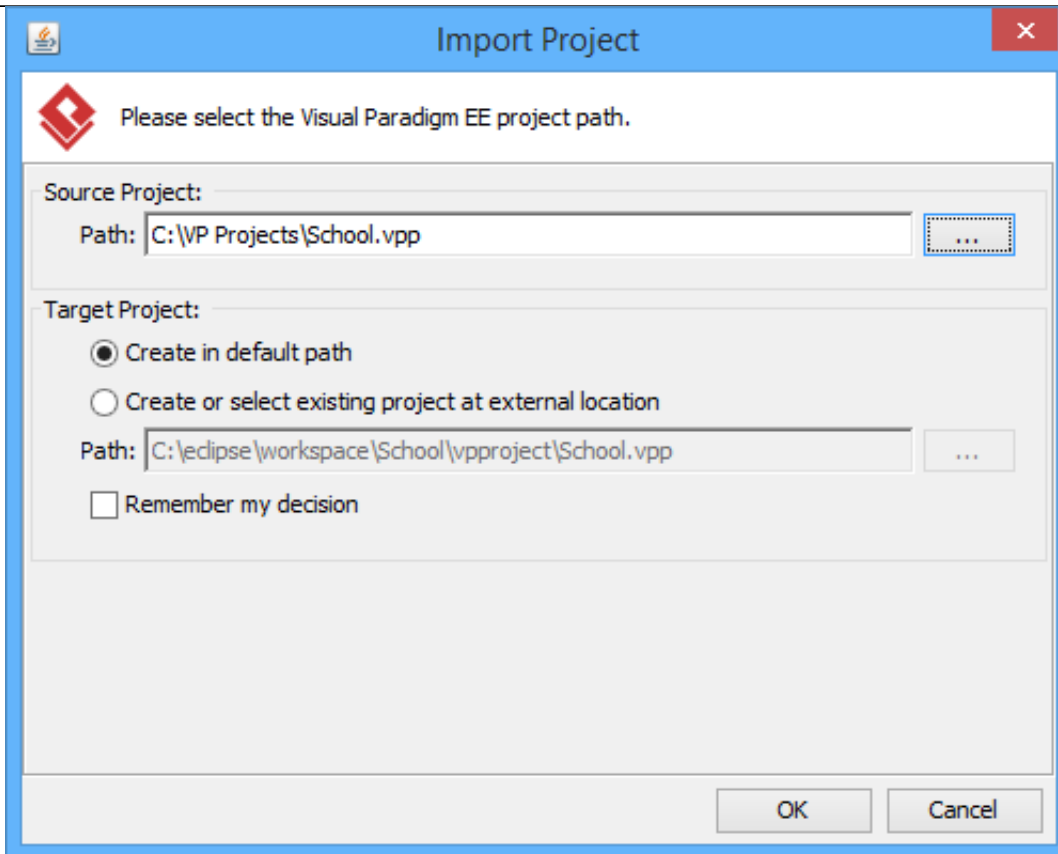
Import Project

Please select the Visual Paradigm EE project path.

Source Project:

Path: C:\VP Projects\School.vpp ...

Target Project:

Create in default path

Create or select existing project at external location

Path: C:\eclipse\workspace\School\vpproject\School.vpp ...

Remember my decision

OK Cancel